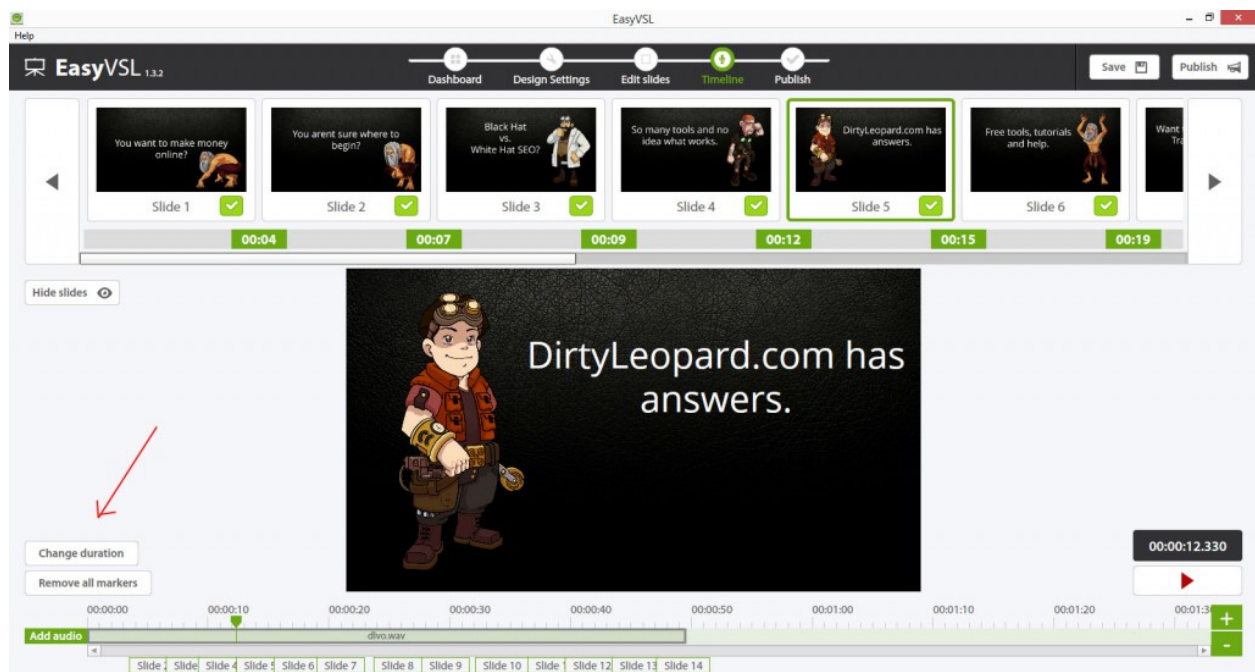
EasyVSL

Help

EasyVSL 1.3.2

Dashboard Design Settings Edit slides Timeline Publish

Save Publish

You want to make money online?
Slide 1

You arent sure where to begin?
Slide 2

Black Hat vs. White Hat SEO?
Slide 3

So many tools and no idea what works.
Slide 4

DirtyLeopard.com has answers.
Slide 5

Free tools, tutorials and help.
Slide 6

Want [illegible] Tra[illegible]

00:04 00:07 00:09 00:12 00:15 00:19

Hide slides

DirtyLeopard.com has answers.

Change duration

Remove all markers

00:00:12.330

00:00:00 00:00:10 00:00:20 00:00:30 00:00:40 00:00:50 00:01:00 00:01:10 00:01:20 00:01:3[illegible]

Add audio

dlvo.wav

Slide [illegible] Slide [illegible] Slide 4 Slide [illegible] Slide 6 Slide 7 Slide 8 Slide 9 Slide 10 Slide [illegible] Slide 12 Slide 13 Slide 14